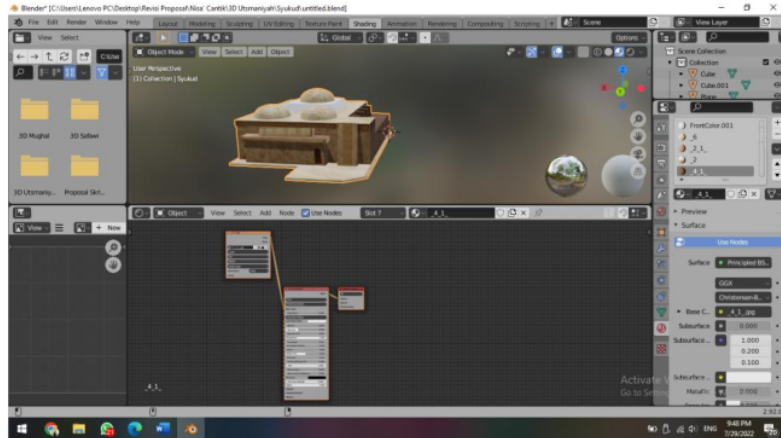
Blender* [C:\Users\Lenovo PC\Desktop\Revisi Proposal\Nisa' Cantik\3D Utsmaniyah\Syukud\untitled.blend]

File Edit Render Window Help

Layout Modeling Sculpting UV Editing Texture Paint Shading Animation Rendering Compositing Scripting

Scene

View Layer

View Select

C:\Use

3D Mughal 3D Safawi

3D Utsmaniy... Proposal Skri...

Object Mode View Select Add Object

Global

Options

User Perspective
(1) Collection | Syukud

Scene Collection
Collection
Cube
Cube.001
Plane

FrontColor.001
_6
_2_1_
_2
_4_1_

_4_1_

Preview
Surface

Use Nodes

Surface Principled BS...

GGX

Christensen-B...

Base C... _4_1_.jpg

Subsurface 0.000

Subsurface... 1.000
0.200
0.100

Subsurface...

Metallic 0.000

View New

Object View Select Add Node Use Nodes Slot 7 _4_1_

_4_1_

Activate W
Go to Se

ENG 9:48 PM 7/29/2022

2.92.0